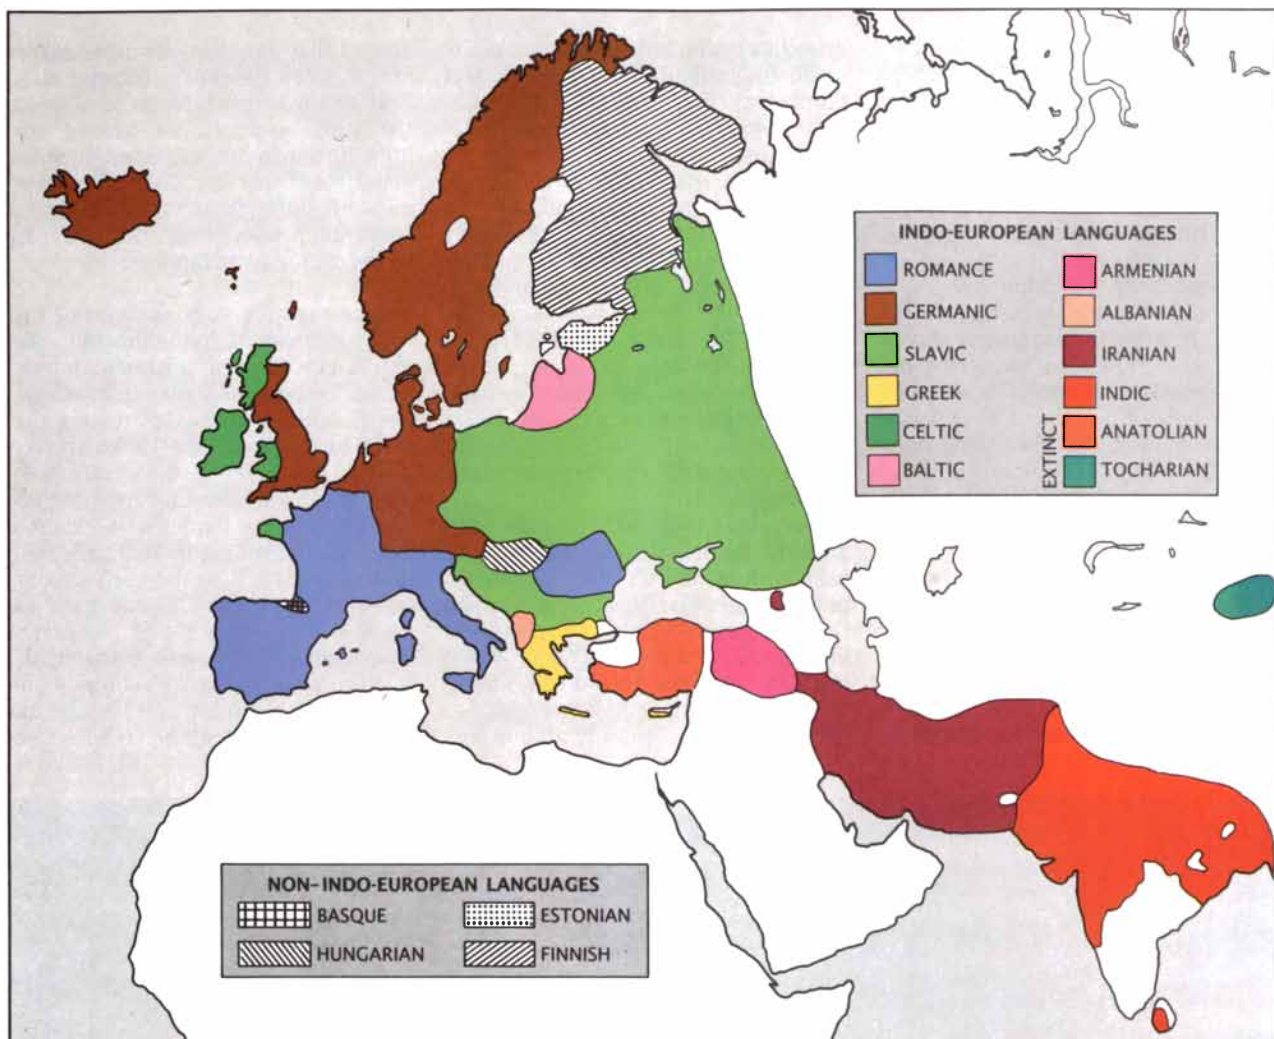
INDO-EUROPEAN LANGUAGES

| | |
|---|---|
| ROMANCE | ARMENIAN |
| GERMANIC | ALBANIAN |
| SLAVIC | IRANIAN |
| GREEK | INDIC |
| CELTIC | ANATOLIAN |
| BALTIC | TOCHARIAN |

EXTINCT

NON-INDO-EUROPEAN LANGUAGES

| | |
|---|---|
| BASQUE | ESTONIAN |
| HUNGARIAN | FINNISH |